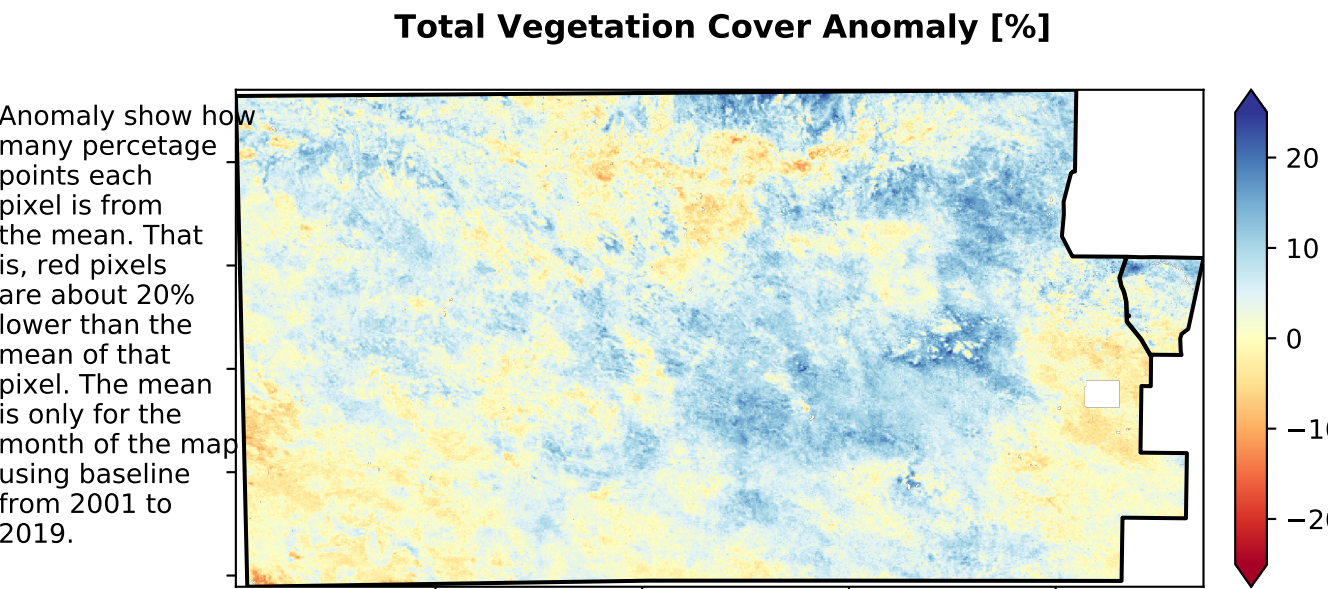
Total Vegetation Cover Anomaly [%]

Anomaly show how many percetage points each pixel is from the mean. That is, red pixels are about 20% lower than the mean of that pixel. The mean is only for the month of the map using baseline from 2001 to 2019.

20
10
0
−10
−20